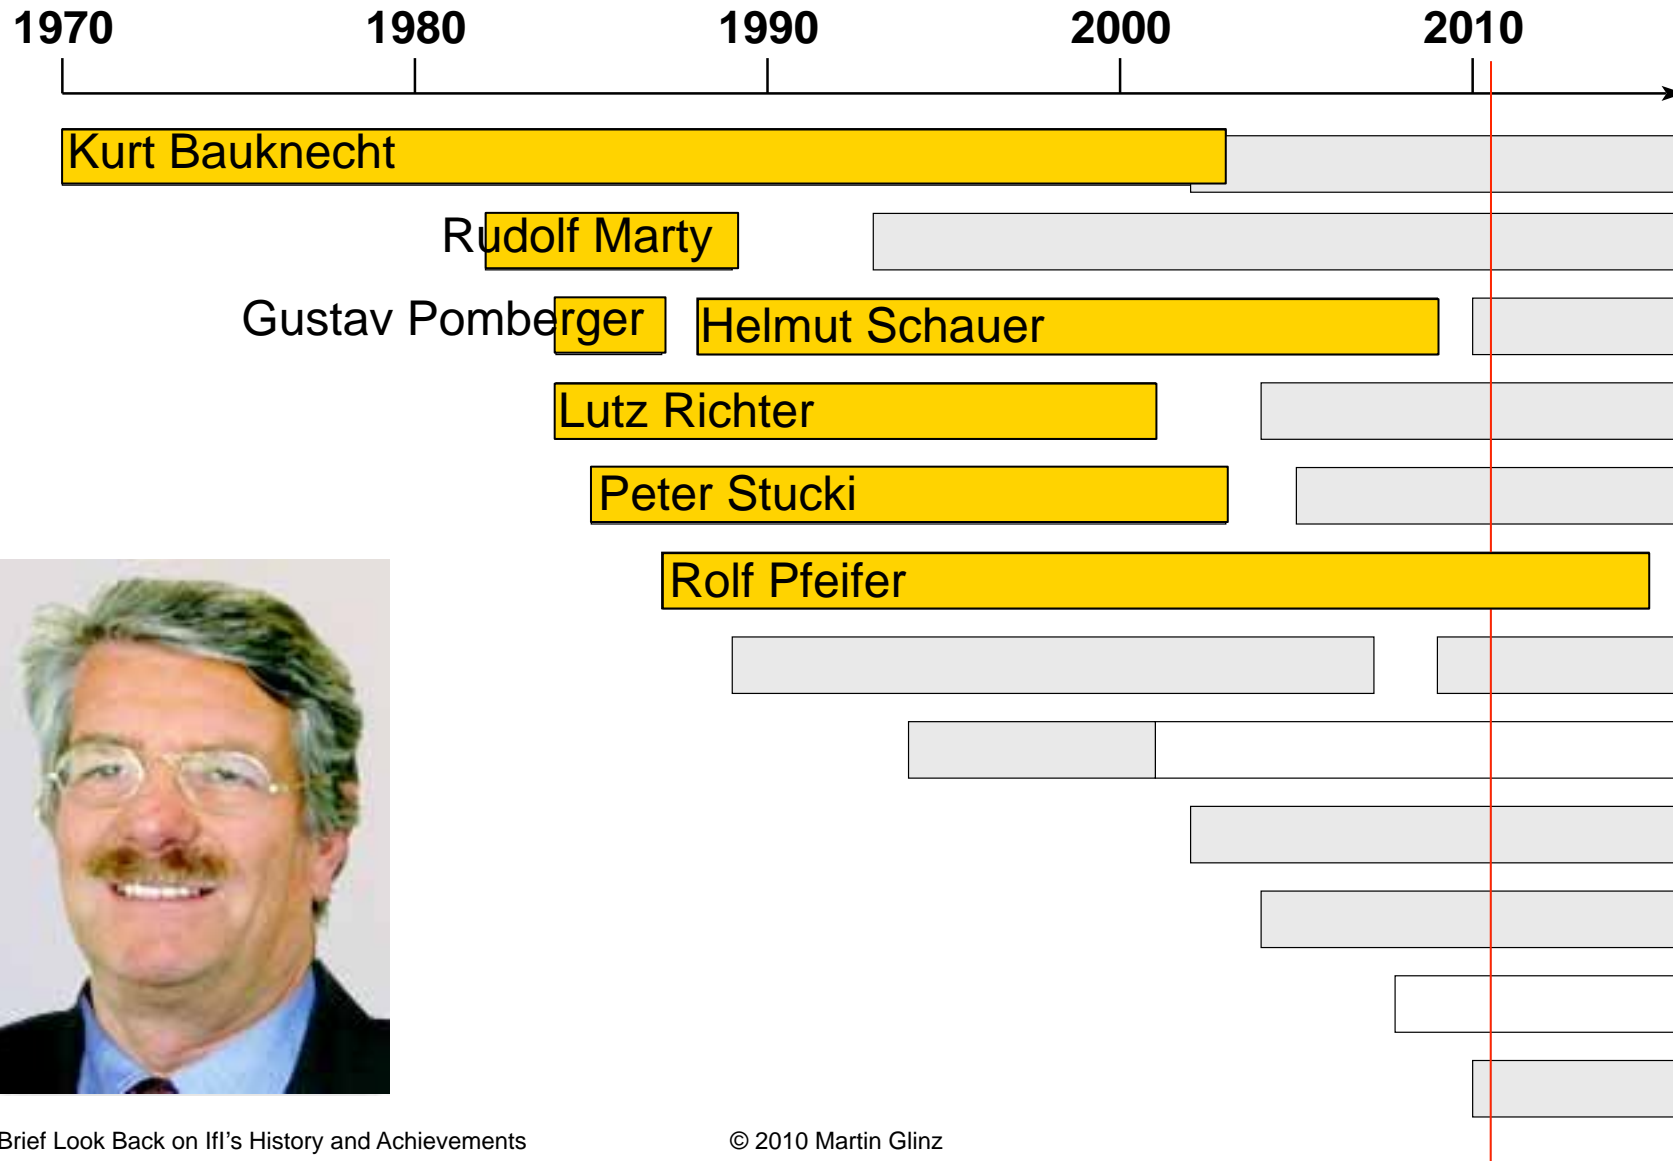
1970 1980 1990 2000 2010

Kurt Bauknecht

Rudolf Marty

Gustav Pomberger

Helmut Schauer

Lutz Richter

Peter Stucki

Rolf Pfeifer

Brief Look Back on IfI's History and Achievements

© 2010 Martin Glinz